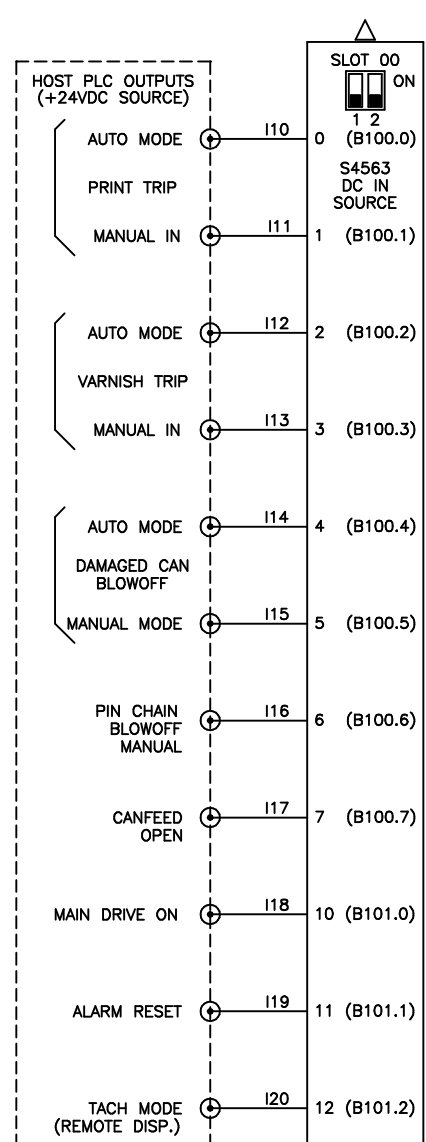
HOST PLC OUTPUTS
(+24VDC SOURCE)

SLOT 00
ON
1 2

AUTO MODE
I10
0 (B100.0)

PRINT TRIP

S4563
DC IN
SOURCE

MANUAL IN
I11
1 (B100.1)

AUTO MODE
I12
2 (B100.2)

VARNISH TRIP

MANUAL IN
I13
3 (B100.3)

AUTO MODE
I14
4 (B100.4)

DAMAGED CAN
BLOWOFF

MANUAL MODE
I15
5 (B100.5)

PIN CHAIN
BLOWOFF
MANUAL
I16
6 (B100.6)

CANFEED
OPEN
I17
7 (B100.7)

MAIN DRIVE ON
I18
10 (B101.0)

ALARM RESET
I19
11 (B101.1)

TACH MODE
(REMOTE DISP.)
I20
12 (B101.2)